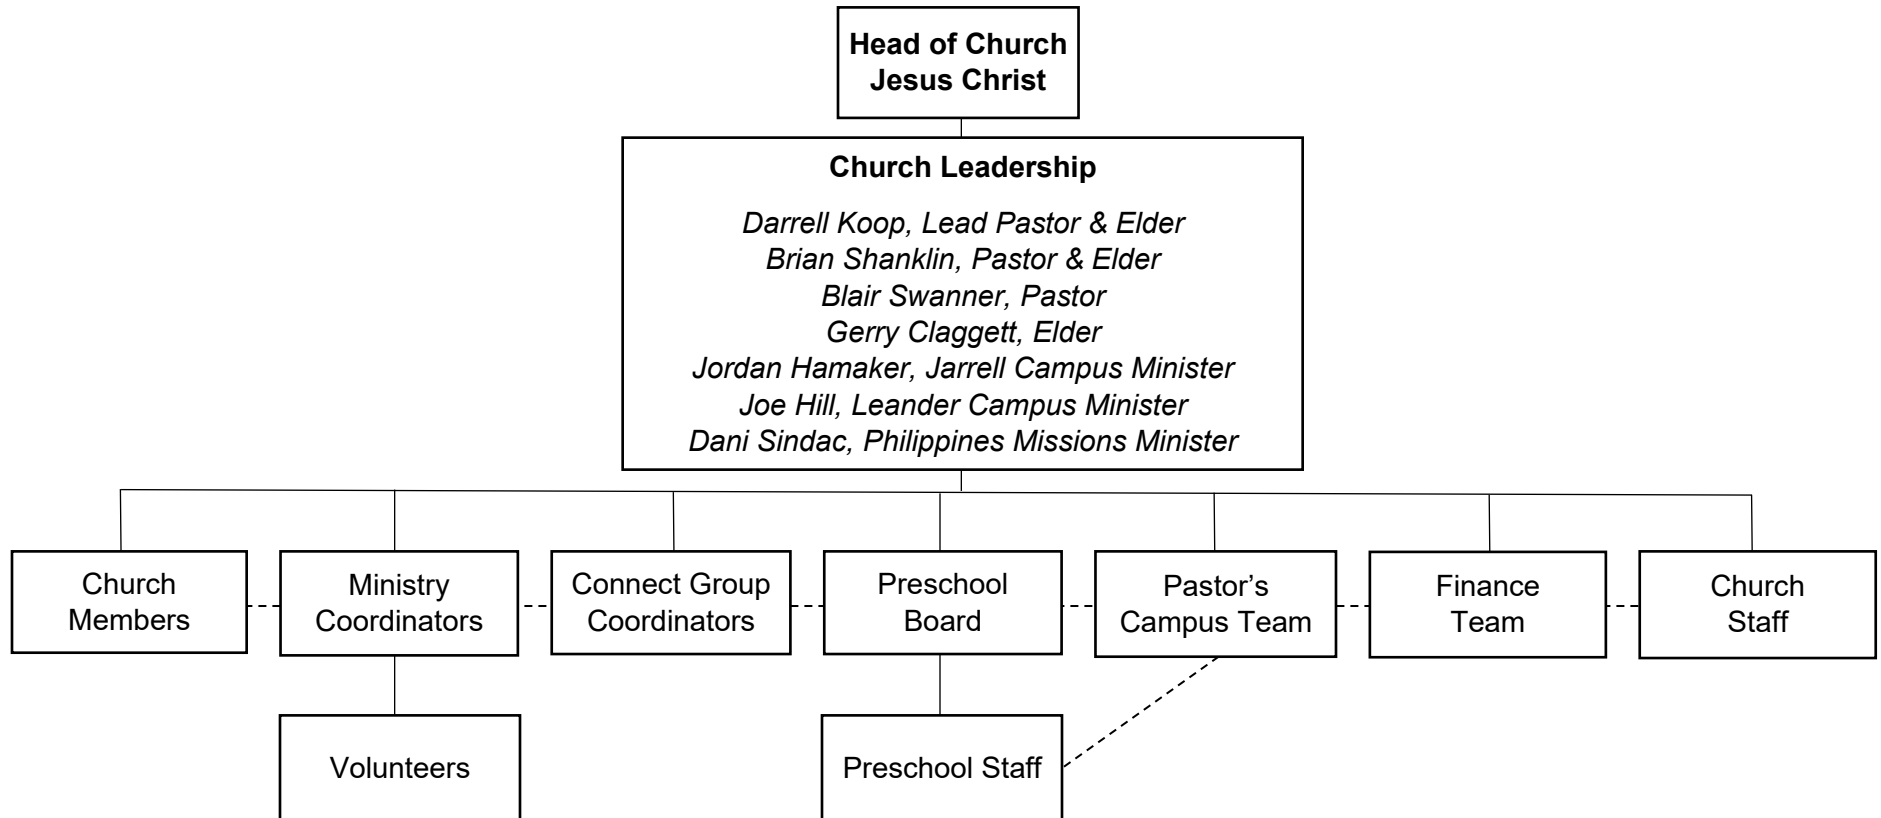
Head of Church
Jesus Christ

Church Leadership

Darrell Koop, Lead Pastor & Elder
Brian Shanklin, Pastor & Elder
Blair Swanner, Pastor
Gerry Claggett, Elder
Jordan Hamaker, Jarrell Campus Minister
Joe Hill, Leander Campus Minister
Dani Sindac, Philippines Missions Minister

Church Members

Ministry Coordinators

Connect Group Coordinators

Preschool Board

Pastor's Campus Team

Finance Team

Church Staff

Volunteers

Preschool Staff